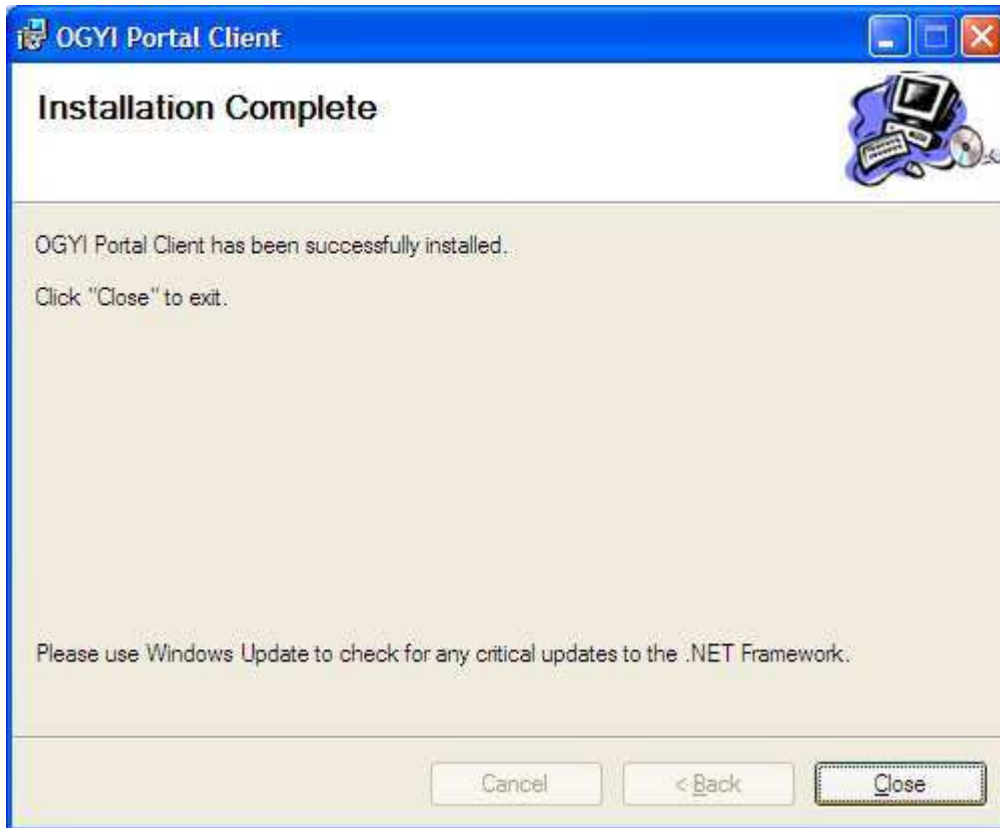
OGYI Portal Client

Installation Complete

OGYI Portal Client has been successfully installed.

Click "Close" to exit.

Please use Windows Update to check for any critical updates to the .NET Framework.

Cancel

< Back

Close